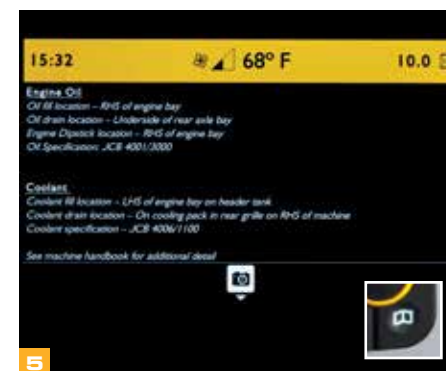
15:32

68° F

10.0

Engine Oil
Oil fill location – RHS of engine bay
Oil drain location – Underside of rear axle bay
Engine Dipstick location – RHS of engine bay
Oil Specification: JCB 4001/3000

Coolant
Coolant fill location – LHS of engine bay on header tank
Coolant drain location – On cooling pack in rear grille on RHS of machine
Coolant specification – JCB 4006/1100

See machine handbook for additional detail

5